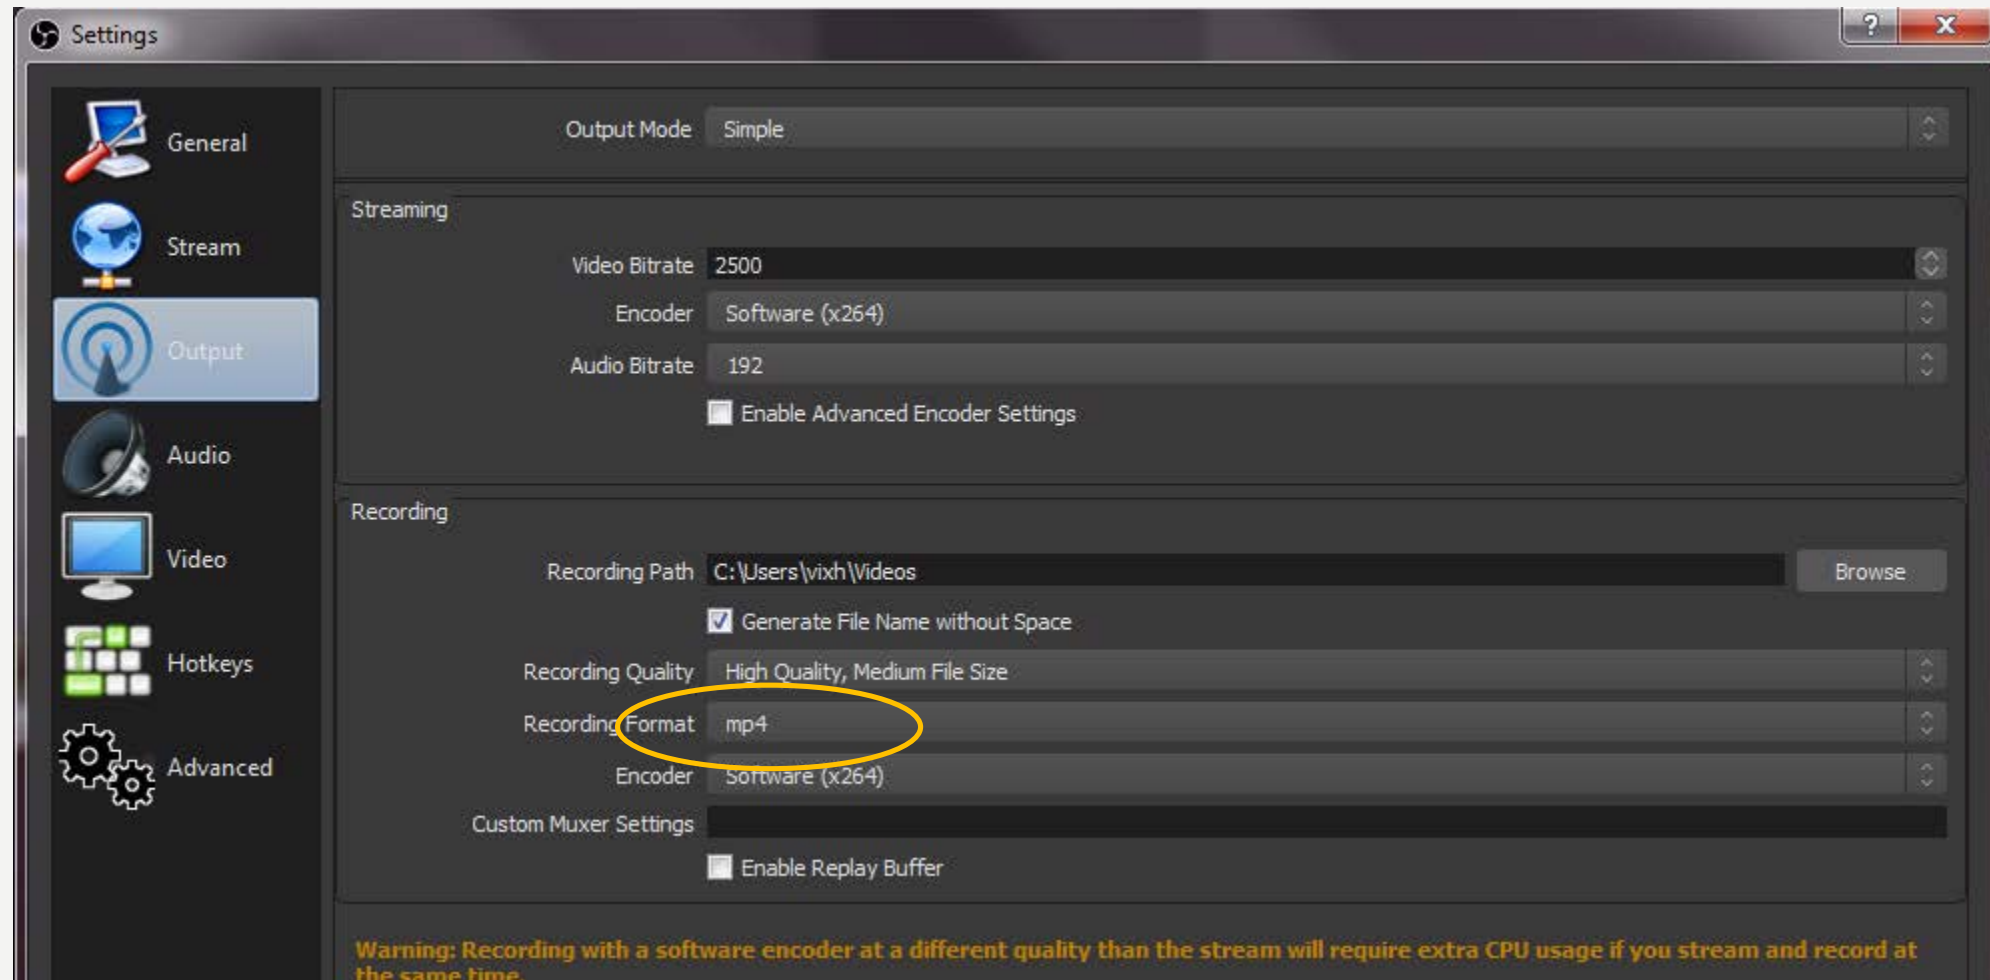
Settings

?
X

General
Stream
Output
Audio
Video
Hotkeys
Advanced

Output Mode Simple

Streaming

Video Bitrate 2500
Encoder Software (x264)
Audio Bitrate 192
Enable Advanced Encoder Settings

Recording

Recording Path C:\Users\vixh\Videos Browse
Generate File Name without Space
Recording Quality High Quality, Medium File Size
Recording Format mp4
Encoder Software (x264)
Custom Muxer Settings
Enable Replay Buffer

Warning: Recording with a software encoder at a different quality than the stream will require extra CPU usage if you stream and record at the same time.